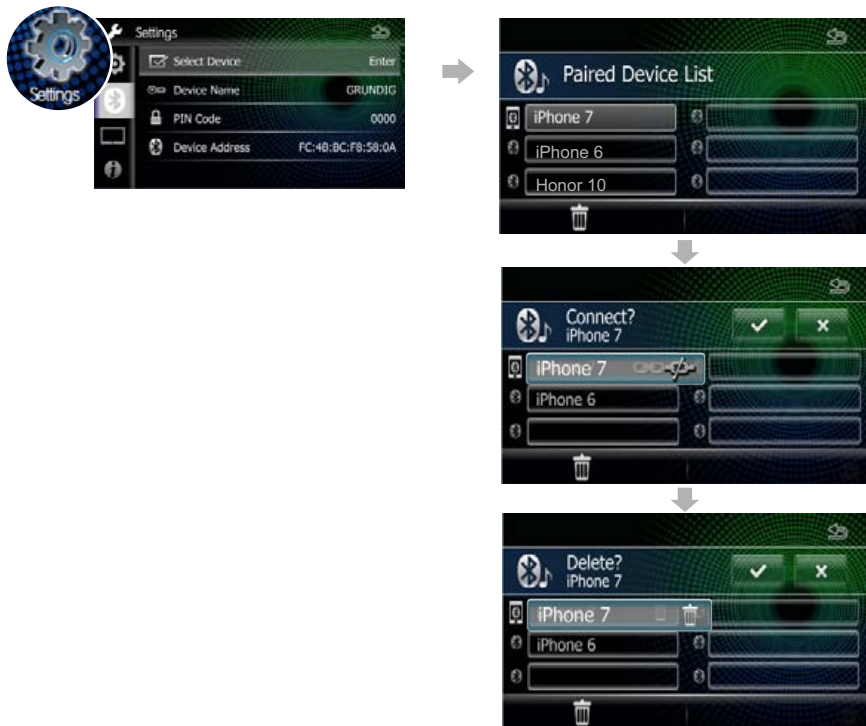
Settings

Settings

Select Device

Enter

Device Name

GRUNDIG

PIN Code

0000

Device Address

FC:48:BC:F8:58:0A

Paired Device List

iPhone 7

iPhone 6

Honor 10

Connect?
iPhone 7

iPhone 7

iPhone 6

Delete?
iPhone 7

iPhone 7

iPhone 6